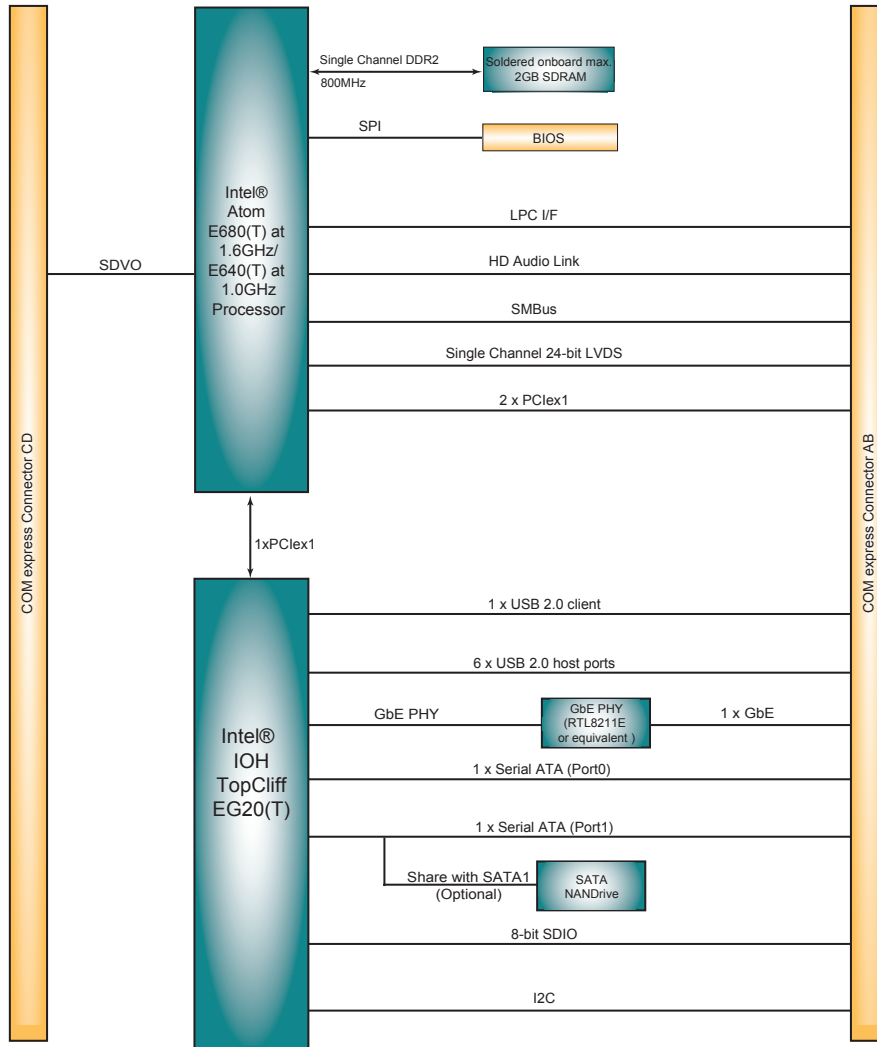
COM express Connector CD

SDVO

Intel®
Atom
E680(T) at
1.6GHz/
E640(T) at
1.0GHz
Processor

Single Channel DDR2
800MHz

Soldered onboard max.
2GB SDRAM

SPI

BIOS

LPC I/F

HD Audio Link

SMBus

Single Channel 24-bit LVDS

2 x PCIex1

1xPCIex1

Intel®
IOH
TopCliff
EG20(T)

1 x USB 2.0 client

6 x USB 2.0 host ports

GbE PHY

GbE PHY
(RTL8211E
or equivalent )

1 x GbE

1 x Serial ATA (Port0)

1 x Serial ATA (Port1)

Share with SATA1
(Optional)

SATA
NANDrive

8-bit SDIO

I2C

COM express Connector AB